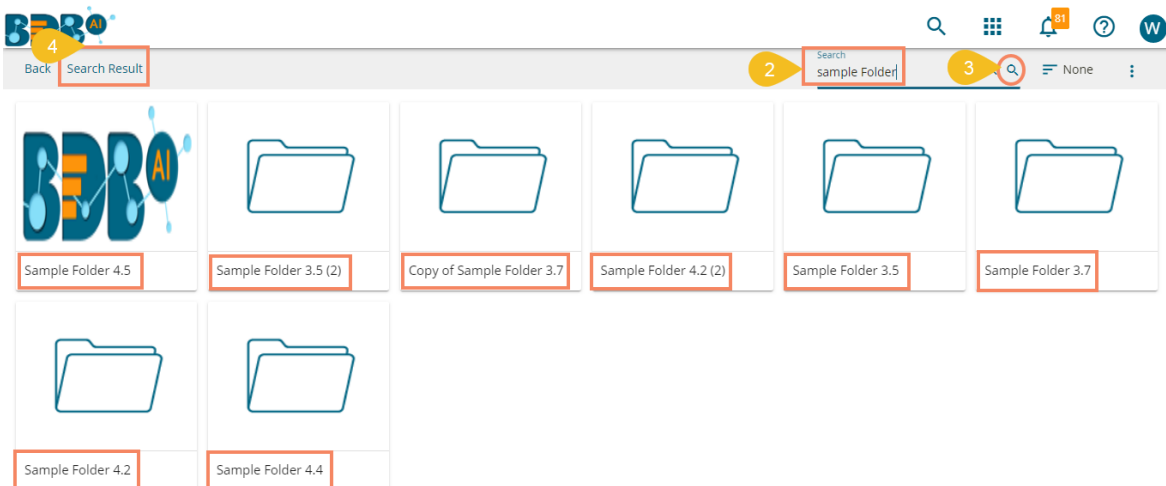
BDB AI

81

W

4

Back Search Result

2 Search
sample Folder

3

None

BDB AI

Sample Folder 4.5

Sample Folder 3.5 (2)

Copy of Sample Folder 3.7

Sample Folder 4.2 (2)

Sample Folder 3.5

Sample Folder 3.7

Sample Folder 4.2

Sample Folder 4.4